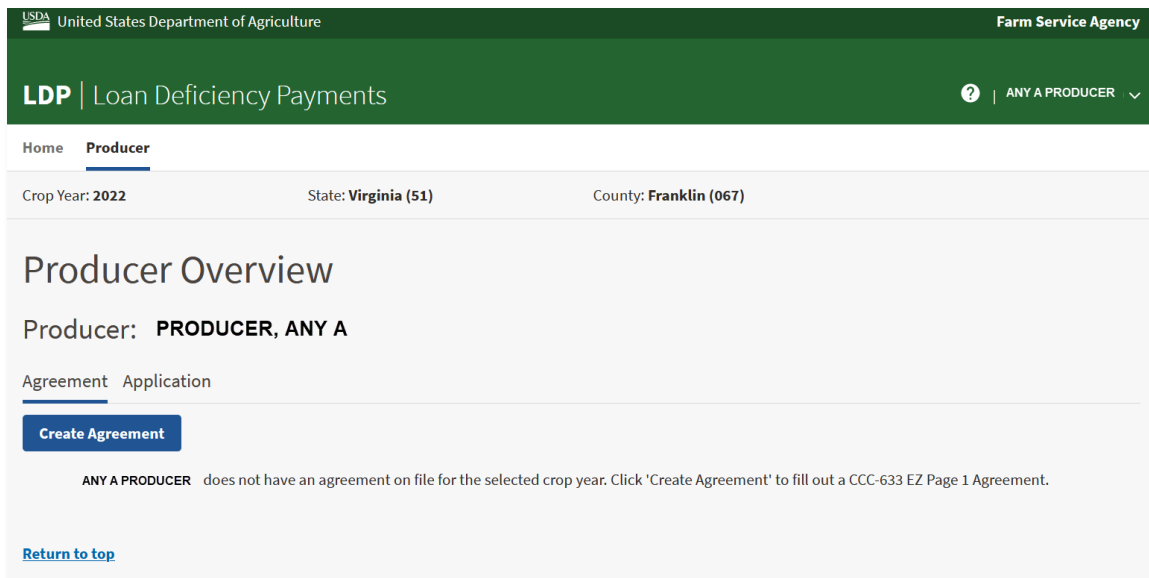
USDA United States Department of Agriculture

Farm Service Agency

LDP | Loan Deficiency Payments

? | ANY A PRODUCER

Home Producer

Crop Year: 2022 State: Virginia (51) County: Franklin (067)

Producer Overview

Producer: PRODUCER, ANY A

Agreement Application

Create Agreement

ANY A PRODUCER does not have an agreement on file for the selected crop year. Click 'Create Agreement' to fill out a CCC-633 EZ Page 1 Agreement.

Return to top